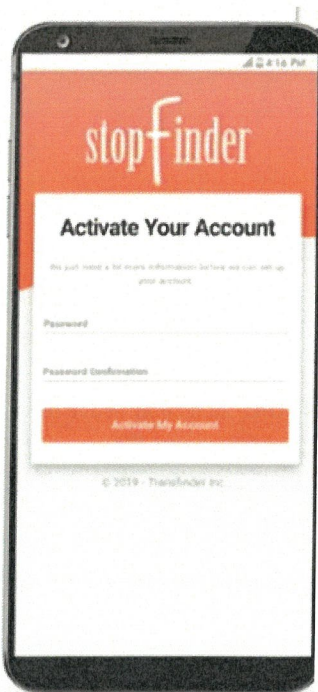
SAMSUNG

4:16 PM

stopfinder

Activate Your Account

We just need a bit more information before we can set up your account.

Password

Password Confirmation

Activate My Account

© 2019 - Transfinder Inc.